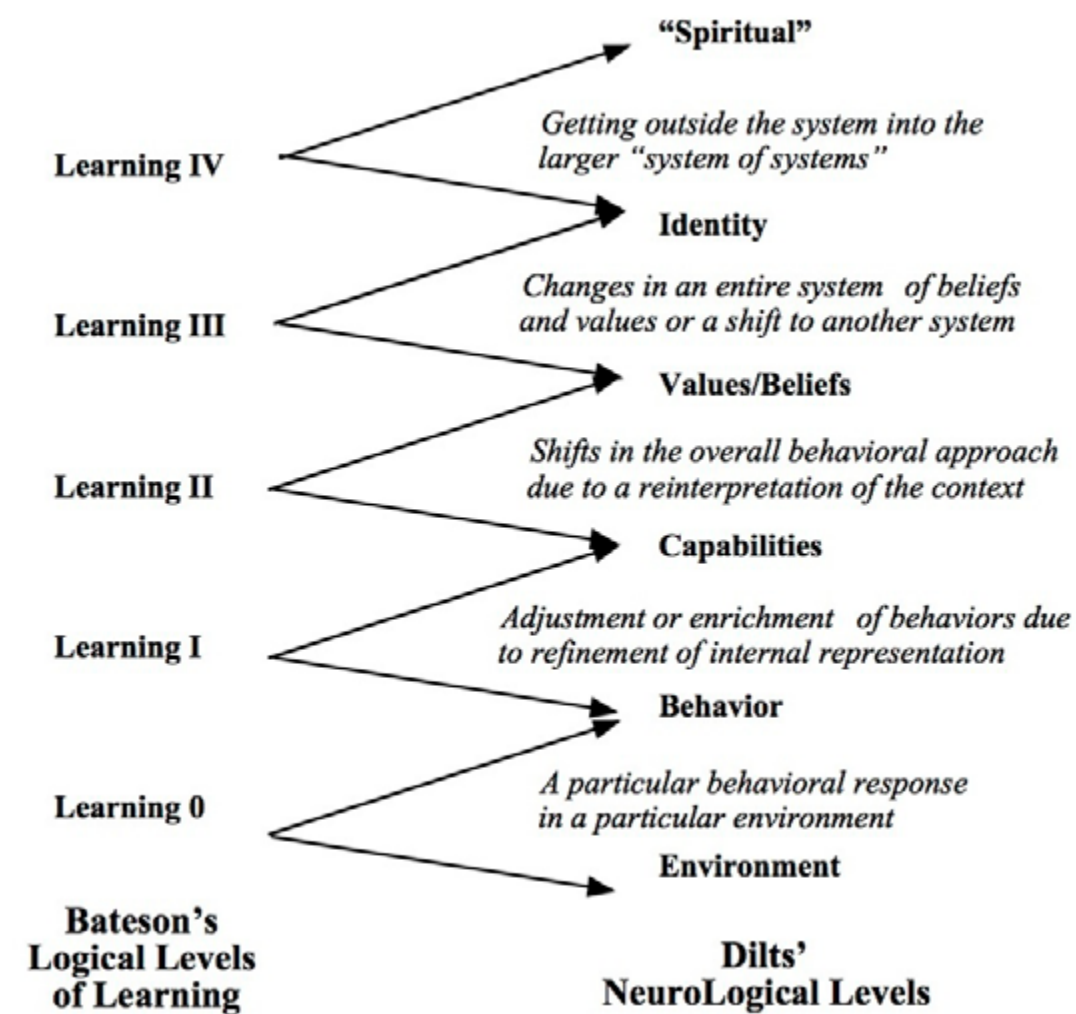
"Spiritual"

Getting outside the system into the larger "system of systems"

Learning IV

Identity

Changes in an entire system of beliefs and values or a shift to another system

Learning III

Values/Beliefs

Shifts in the overall behavioral approach due to a reinterpretation of the context

Learning II

Capabilities

Adjustment or enrichment of behaviors due to refinement of internal representation

Learning I

Behavior

A particular behavioral response in a particular environment

Learning 0

Environment

Bateson's Logical Levels of Learning

Dilts' NeuroLogical Levels